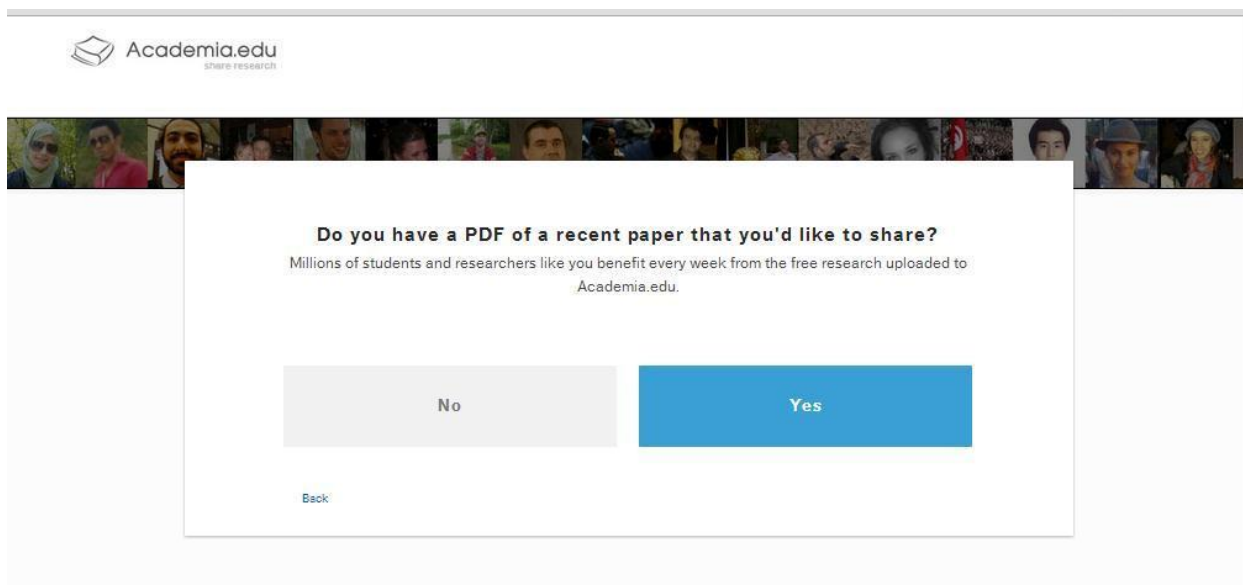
Academia.edu
share research

Do you have a PDF of a recent paper that you'd like to share?

Millions of students and researchers like you benefit every week from the free research uploaded to Academia.edu.

No

Yes

Back